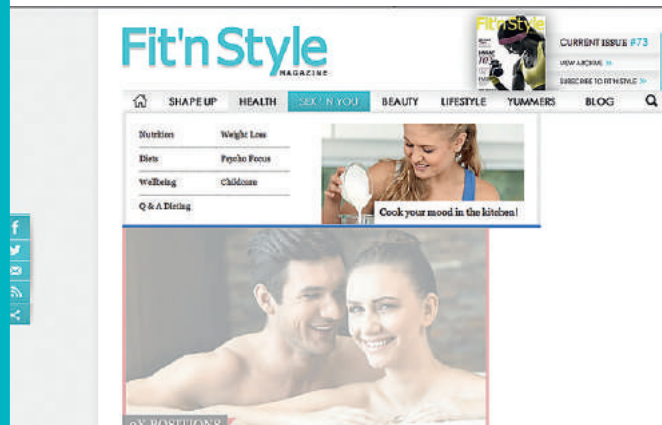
Fit'n Style
MAGAZINE

Fit'n Style

CURRENT ISSUE #73
VIEW ARCHIVE
SUBSCRIBE TO FIT'N STYLE

SHAPE UP
HEALTH
SEX 'N YOU
BEAUTY
LIFESTYLE
YUMMERS
BLOG

Nutrition
Weight Loss
Diets
Psycho Focus
Wellbeing
Childcare
Q & A Dieting

Cook your mood in the kitchen!

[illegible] POSITIONS